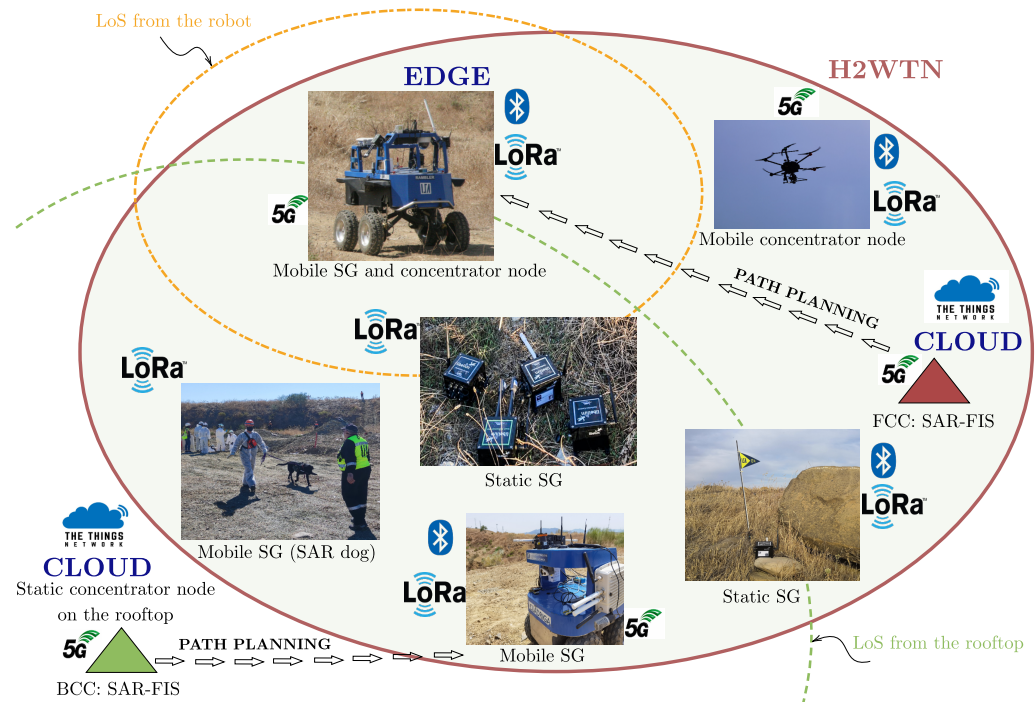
LoS from the robot

H2WTN

EDGE

5G

LoRa

Mobile SG and concentrator node

5G

LoRa

Mobile concentrator node

PATH PLANNING

THE THINGS NETWORK

CLOUD

5G

FCC: SAR-FIS

LoRa

LoRa

Static SG

Mobile SG (SAR dog)

LoRa

Static SG

THE THINGS NETWORK

CLOUD

Static concentrator node on the rooftop

5G

PATH PLANNING

BCC: SAR-FIS

LoRa

5G

Mobile SG

LoS from the rooftop